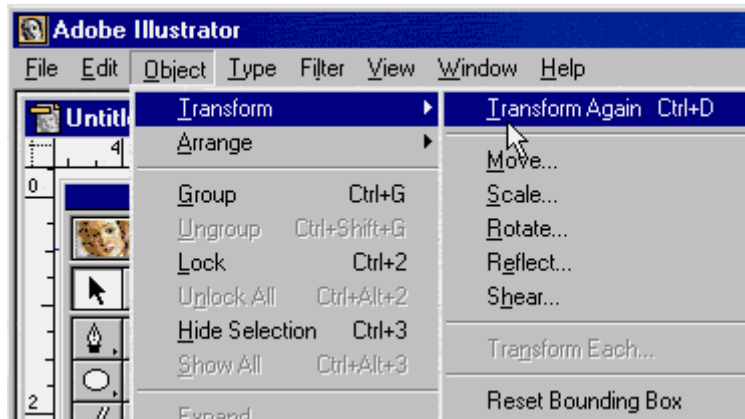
Adobe Illustrator

File Edit Object Type Filter View Window Help

Untitl

4

0

2

Transform

Arrange

Group Ctrl+G

Ungroup Ctrl+Shift+G

Lock Ctrl+2

Unlock All Ctrl+Alt+2

Hide Selection Ctrl+3

Show All Ctrl+Alt+3

Expand

Transform Again Ctrl+D

Move...

Scale...

Rotate...

Reflect...

Shear...

Transform Each...

Reset Bounding Box